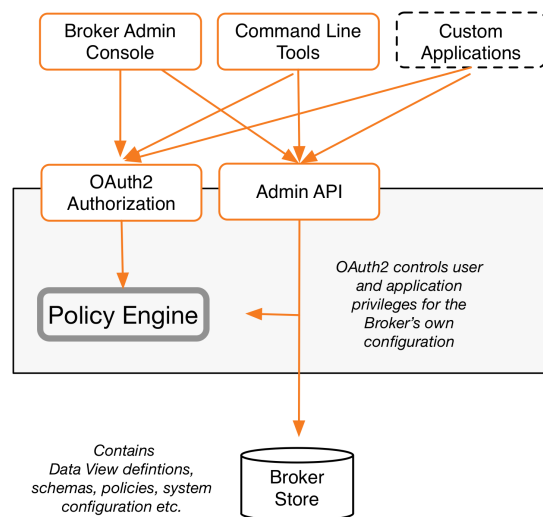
Broker Admin Console

Command Line Tools

Custom Applications

OAuth2 Authorization

Admin API

OAuth2 controls user and application privileges for the Broker's own configuration

Policy Engine

Contains Data View defintions, schemas, policies, system configuration etc.

Broker Store